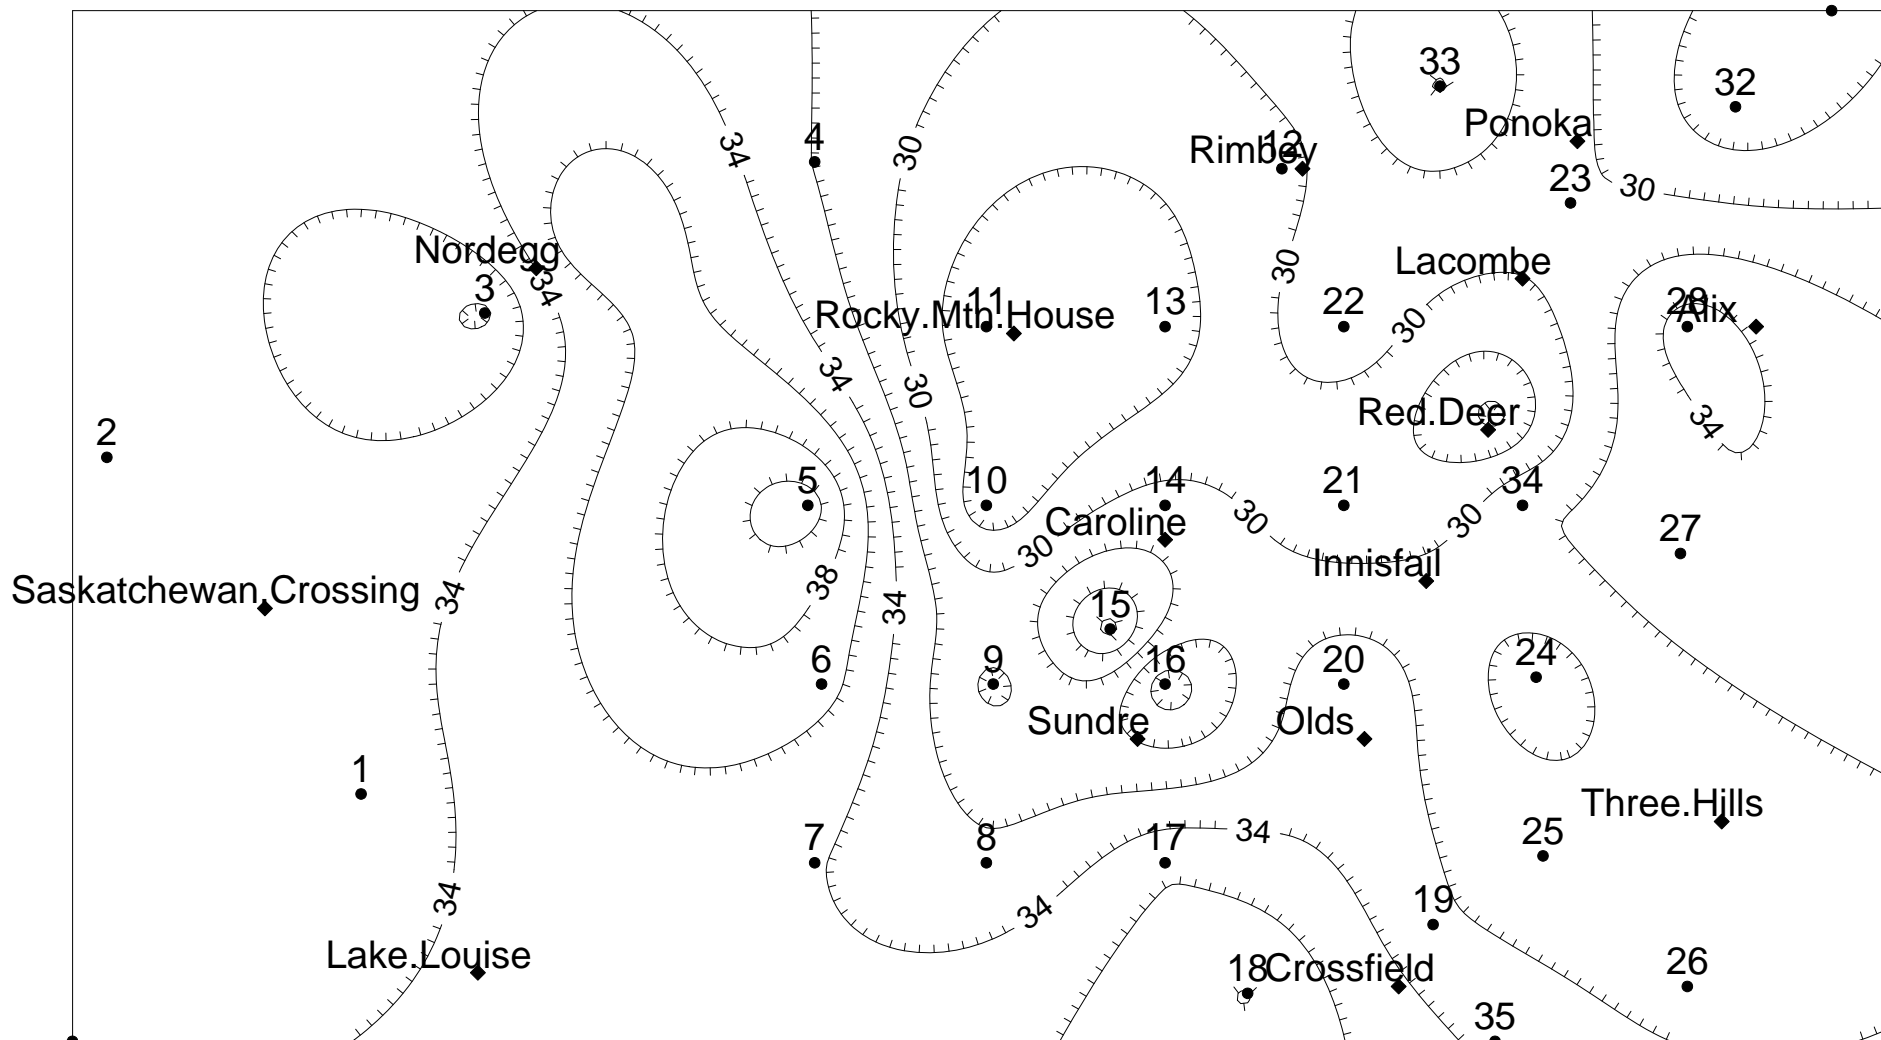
33
32
Ponoka
4
34
30
Rimbey
12
23
30
Nordegg
34
3
30
Lacombe
11
Rocky.Mth.House
13
22
30
28
Alix
34
30
Red.Deer
34
2
5
10
14
21
34
30
30
Caroline
27
30
Innisfail
38
Saskatchewan.Crossing
34
34
15
6
9
16
20
24
Sundre
Olds
1
Three.Hills
7
8
17
34
25
34
34
19
Lake.Louise
18
Crossfield
26
35